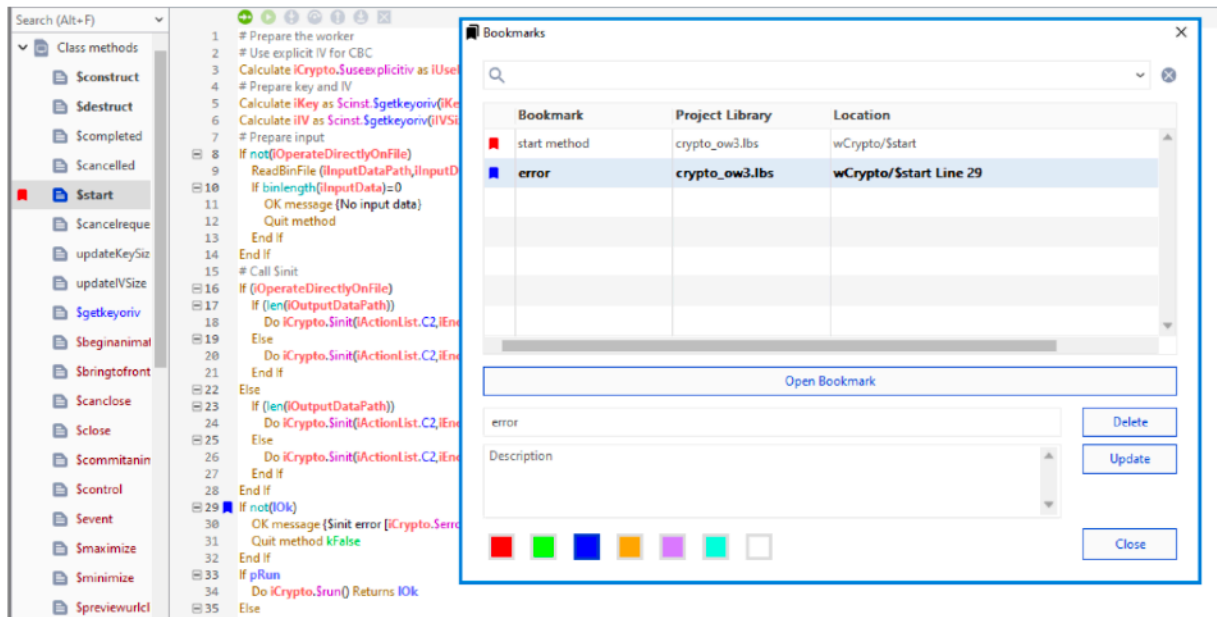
Search (Alt+F)

Class methods
$construct
$destruct
$completed
$cancelled
$start
$cancelreque
updateKeySiz
updateIVSize
$getkeyoriv
$beginanimat
$bringtofront
$canclose
$close
$commitanin
$control
$event
$maximize
$minimize
$previewurlcl

1 # Prepare the worker
2 # Use explicit IV for CBC
3 Calculate iCrypto.$useexplicitiv as iUseI
4 # Prepare key and IV
5 Calculate iKey as $cinst.$getkeyoriv(iKe
6 Calculate iIV as $cinst.$getkeyoriv(iIVSi
7 # Prepare input
8 If not(iOperateDirectlyOnFile)
9 ReadBinFile (iInputDataPath,iInputD
10 If binlength(iInputData)=0
11 OK message {No input data}
12 Quit method
13 End If
14 End If
15 # Call $init
16 If (iOperateDirectlyOnFile)
17 If (len(iOutputDataPath))
18 Do iCrypto.$init(iActionList.C2,iEn
19 Else
20 Do iCrypto.$init(iActionList.C2,iEn
21 End If
22 Else
23 If (len(iOutputDataPath))
24 Do iCrypto.$init(iActionList.C2,iEn
25 Else
26 Do iCrypto.$init(iActionList.C2,iEn
27 End If
28 End If
29 If not(lOk)
30 OK message {$init error [iCrypto.$erro
31 Quit method kFalse
32 End If
33 If pRun
34 Do iCrypto.$run() Returns lOk
35 Else

Bookmarks

| Bookmark | Project Library | Location |
|---|---|---|
| start method | crypto_ow3.lbs | wCrypto/$start |
| error | crypto_ow3.lbs | wCrypto/$start Line 29 |

Open Bookmark
error
Delete
Description
Update
Close